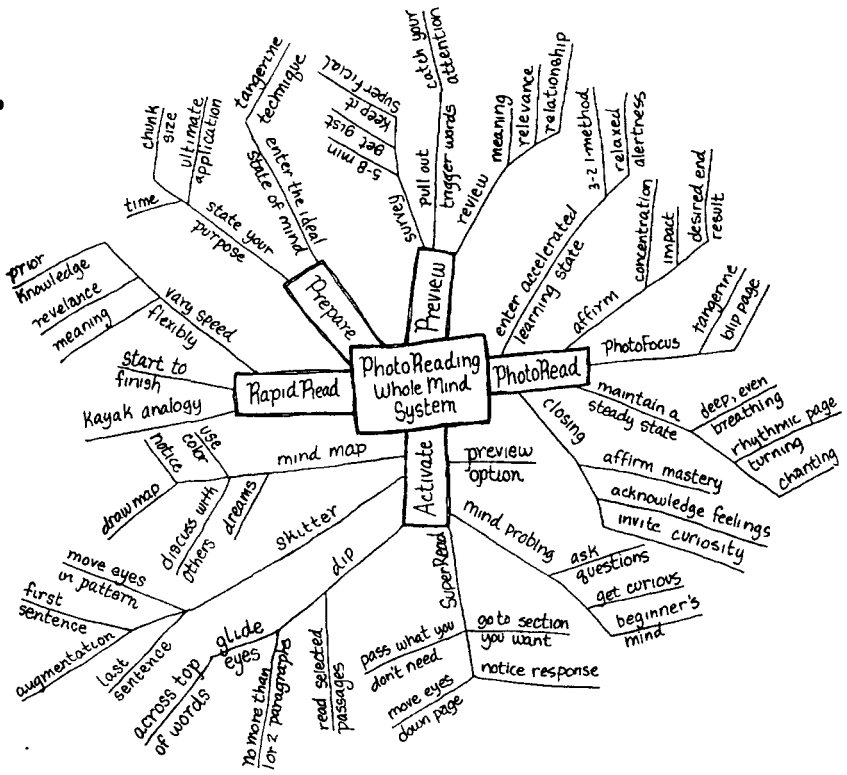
PhotoReading Whole Mind System

Prepare
state your purpose
time
chunk size
ultimate application
enter the ideal state of mind
tangerine technique

Preview
survey
5-8 min
get gist
keep it superficial
pull out trigger words
catch your attention
review
meaning
relevance
relationship

PhotoRead
enter accelerated learning state
3-2-1 method
relaxed alertness
affirm
concentration
impact
desired end result
PhotoFocus
tangerine
blip page
maintain a steady state
deep, even breathing
rhythmic page turning
chanting
closing
affirm mastery
acknowledge feelings
invite curiosity

Activate
preview option
mind probing
ask questions
get curious
beginner's mind
SuperRead
go to section you want
pass what you don't need
notice response
move eyes down page
dip
read selected passages
no more than 1 or 2 paragraphs
glide eyes
across top of words
skitter
move eyes in pattern
first sentence
last sentence
augmentation
mind map
dreams
discuss with others
draw map
use color
notice

Rapid Read
vary speed flexibly
prior knowledge
revelance
meaning
start to finish
Kayak analogy